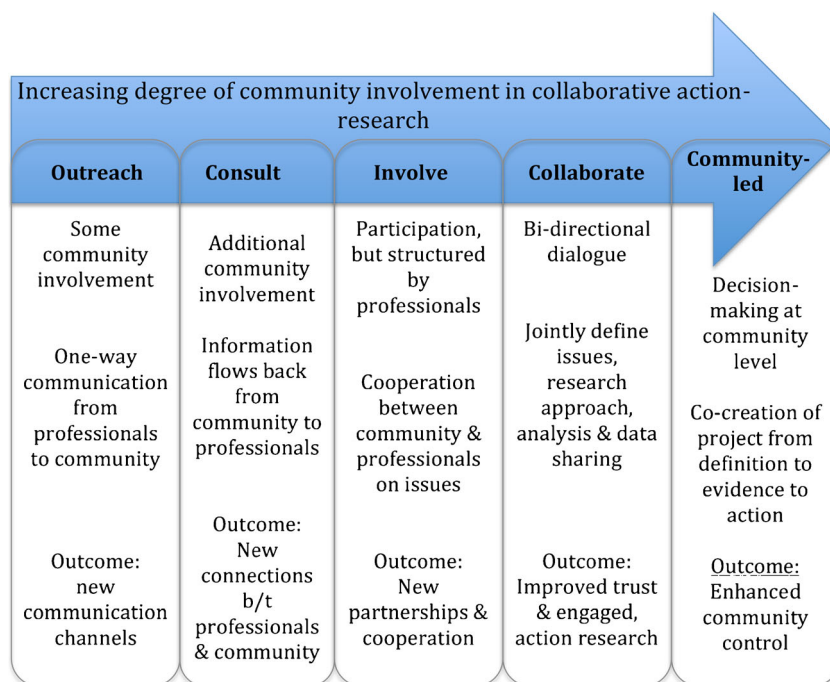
Increasing degree of community involvement in collaborative action-research

| Outreach | Consult | Involve | Collaborate | Community-led |
|---|---|---|---|---|
| Some community involvement | Additional community involvement | Participation, but structured by professionals | Bi-directional dialogue | Decision-making at community level |
| One-way communication from professionals to community | Information flows back from community to professionals | Cooperation between community & professionals on issues | Jointly define issues, research approach, analysis & data sharing | Co-creation of project from definition to evidence to action |
| Outcome: new communication channels | Outcome: New connections b/t professionals & community | Outcome: New partnerships & cooperation | Outcome: Improved trust & engaged, action research | Outcome: Enhanced community control |